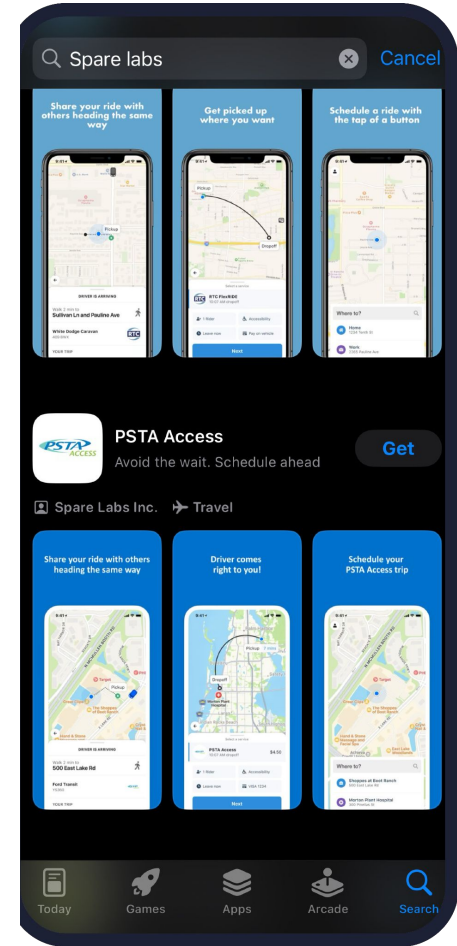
Spare labs

Cancel

Share your ride with others heading the same way

Pickup

DRIVER IS ARRIVING

Sullivan Ln and Pauline Ave

White Dodge Caravan

Get picked up where you want

Pickup

Dropoff

RTC FlexRIDE

Next

Schedule a ride with the tap of a button

Where to?

Home

Work

PSTA ACCESS

PSTA Access

Avoid the wait. Schedule ahead

Get

Spare Labs Inc.

Travel

Share your ride with others heading the same way

9:41

Target

Pickup

DRIVER IS ARRIVING

500 East Lake Rd

Ford Transit

Driver comes right to you!

9:41

Pickup

Dropoff

PSTA Access

$4.50

Next

Schedule your PSTA Access trip

9:41

Where to?

Shoppes at Boot Ranch

Morton Plant Hospital

Today

Games

Apps

Arcade

Search